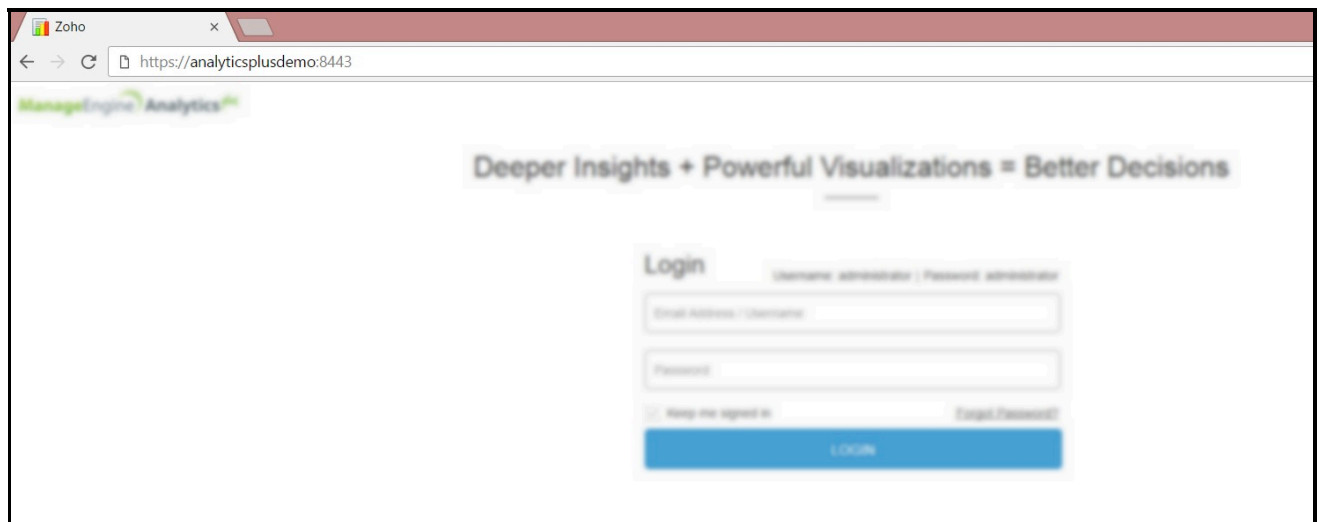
Zoho
×
https://analyticsplusdemo:8443

ManageEngine Analytics Plus

Deeper Insights + Powerful Visualizations = Better Decisions

Login
Username: administrator | Password: administrator

Email Address / Username

Password

Keep me signed in
Forgot Password?

LOGIN